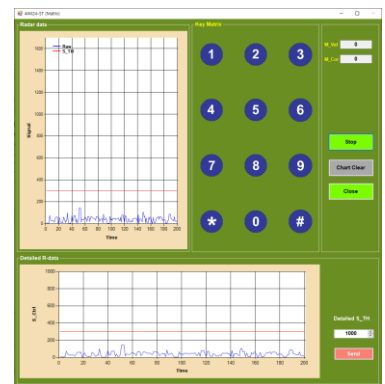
AWM24-ST (Mathis)

Radar data

Raw
S_TH

1600
1400
1200
1000
800
600
400
200
0

Signal

0 20 40 60 80 100 120 140 160 180 200

Times

Key Matrix

1 2 3
4 5 6
7 8 9
* 0 #

M_Val 0
M_Cnt 0

Stop

Chart Clear

Close

Detailed R data

1000
800
600
400
200
0

S_DH

0 20 40 60 80 100 120 140 160 180 200

Times

Detailed S_TH

1000

Send